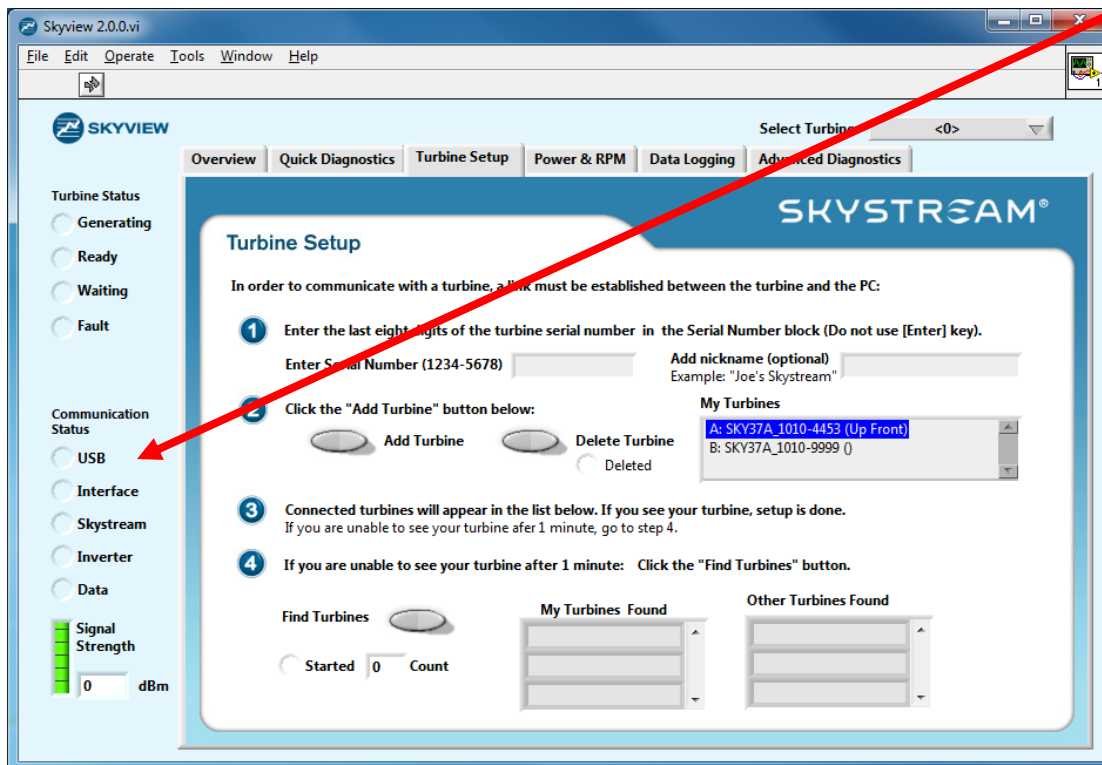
Skyview 2.0.0.vi

File Edit Operate Tools Window Help

SKYVIEW

Select Turbine <0>

Overview Quick Diagnostics Turbine Setup Power & RPM Data Logging Advanced Diagnostics

Turbine Status
Generating
Ready
Waiting
Fault

Communication Status
USB
Interface
Skystream
Inverter
Data

Signal Strength
0 dBm

SKYSTREAM®

Turbine Setup

In order to communicate with a turbine, a link must be established between the turbine and the PC:

1 Enter the last eight digits of the turbine serial number in the Serial Number block (Do not use [Enter] key).

Enter Serial Number (1234-5678)

Add nickname (optional)
Example: "Joe's Skystream"

2 Click the "Add Turbine" button below:

Add Turbine

Delete Turbine

Deleted

My Turbines
A: SKY37A_1010-4453 (Up Front)
B: SKY37A_1010-9999 ()

3 Connected turbines will appear in the list below. If you see your turbine, setup is done.
If you are unable to see your turbine afer 1 minute, go to step 4.

4 If you are unable to see your turbine after 1 minute: Click the "Find Turbines" button.

Find Turbines

Started 0 Count

My Turbines Found

Other Turbines Found